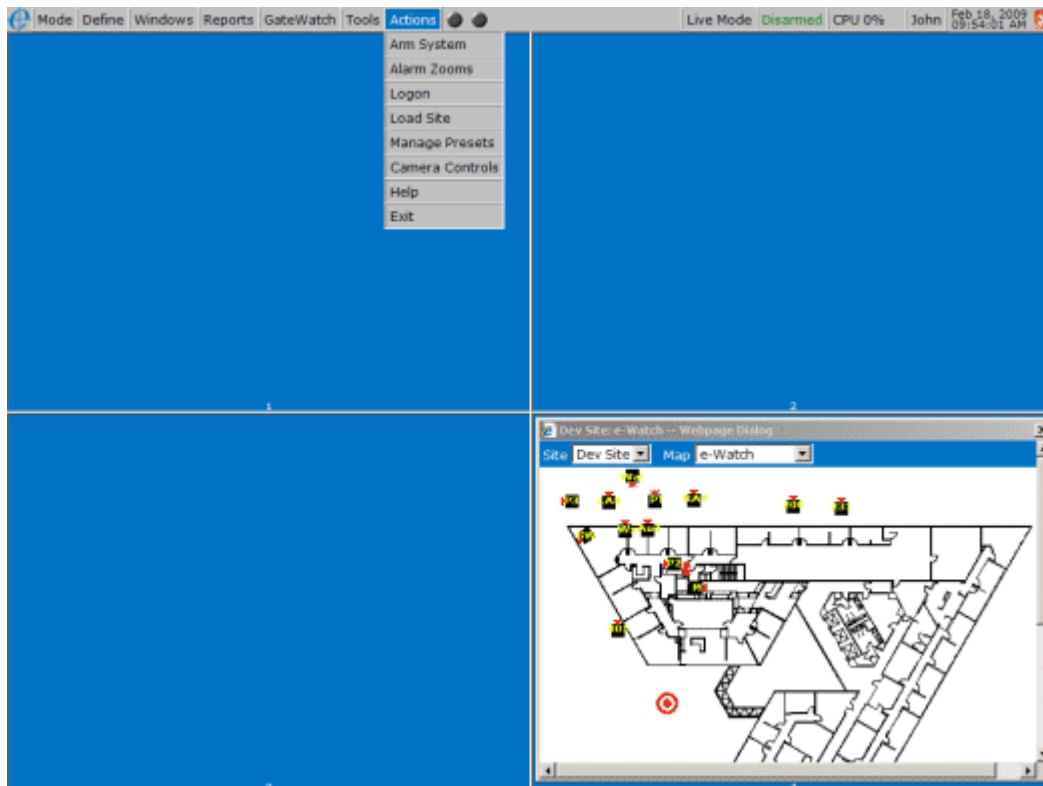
Mode Define Windows Reports GateWatch Tools Actions Live Mode Disarmed CPU 0% John Feb 18, 2009 09:54:01 AM

Arm System
Alarm Zooms
Logon
Load Site
Manage Presets
Camera Controls
Help
Exit

1

2

Dev Site: e-Watch -- Webpage Dialog

Site Dev Site Map e-Watch

3

4